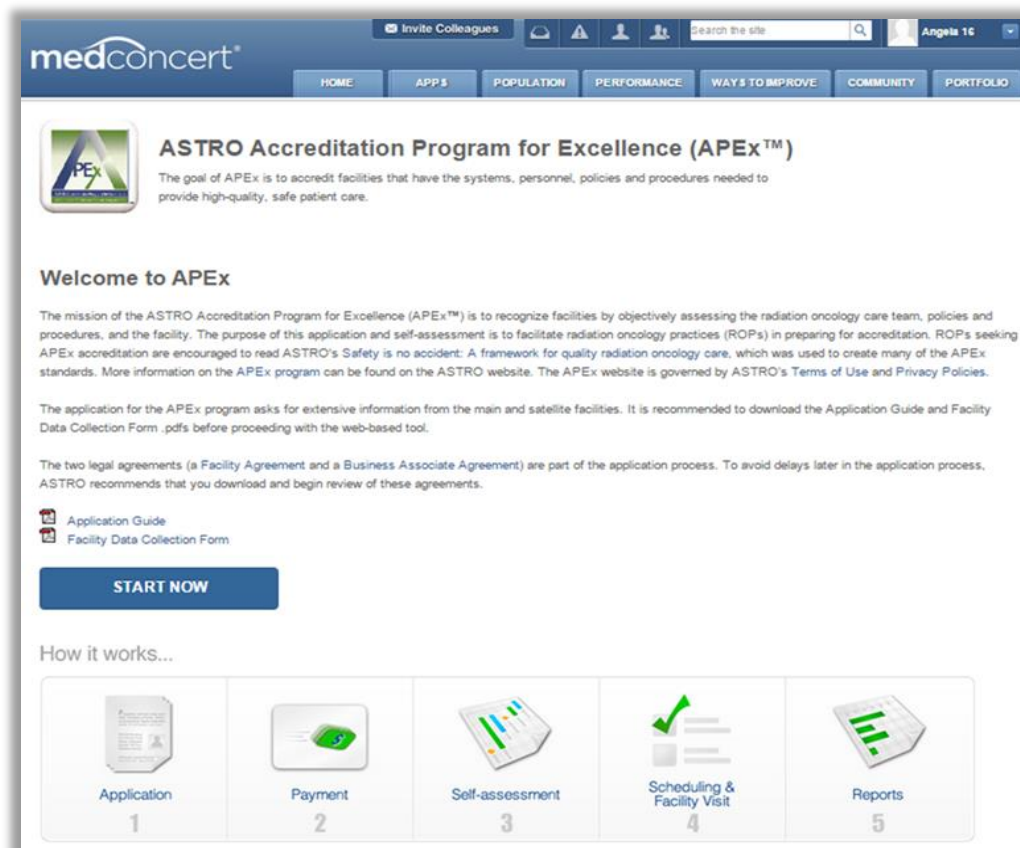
medconcert®

Invite Colleagues

Search the site

Angela 16

HOME APPS POPULATION PERFORMANCE WAYS TO IMPROVE COMMUNITY PORTFOLIO

APEx

ASTRO Accreditation Program for Excellence (APEx™)

The goal of APEx is to accredit facilities that have the systems, personnel, policies and procedures needed to provide high-quality, safe patient care.

Welcome to APEx

The mission of the ASTRO Accreditation Program for Excellence (APEx™) is to recognize facilities by objectively assessing the radiation oncology care team, policies and procedures, and the facility. The purpose of this application and self-assessment is to facilitate radiation oncology practices (ROPs) in preparing for accreditation. ROPs seeking APEx accreditation are encouraged to read ASTRO's Safety is no accident: A framework for quality radiation oncology care, which was used to create many of the APEx standards. More information on the APEx program can be found on the ASTRO website. The APEx website is governed by ASTRO's Terms of Use and Privacy Policies.

The application for the APEx program asks for extensive information from the main and satellite facilities. It is recommended to download the Application Guide and Facility Data Collection Form .pdfs before proceeding with the web-based tool.

The two legal agreements (a Facility Agreement and a Business Associate Agreement) are part of the application process. To avoid delays later in the application process, ASTRO recommends that you download and begin review of these agreements.

Application Guide
Facility Data Collection Form

START NOW

How it works...

Application
1

Payment
2

Self-assessment
3

Scheduling & Facility Visit
4

Reports
5